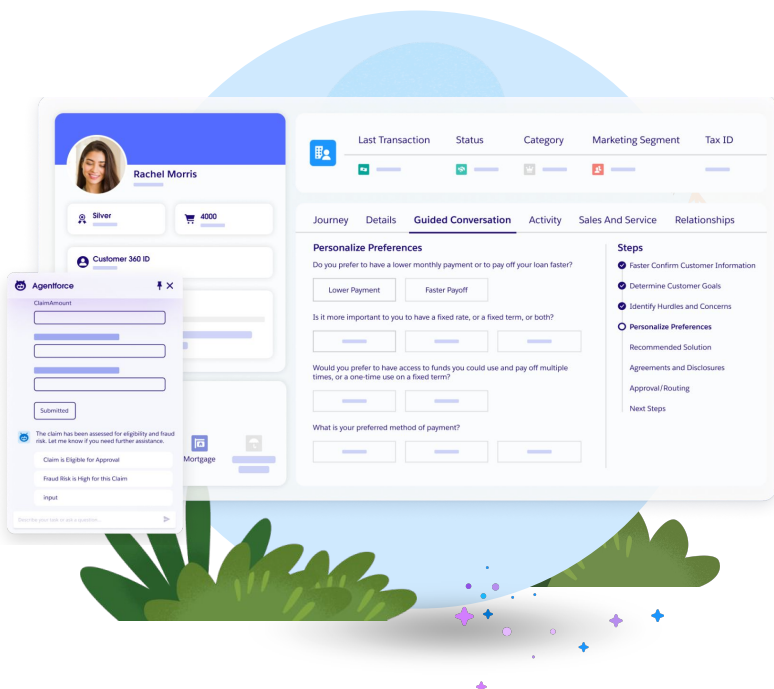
Rachel Morris

Silver

4000

Customer 360 ID

Agentforce

ClaimAmount

Submitted

The claim has been assessed for eligibility and fraud risk. Let me know if you need further assistance.

Claim is Eligible for Approval

Fraud Risk is High for this Claim

input

Describe your task or ask a question...

Mortgage

Last Transaction | Status | Category | Marketing Segment | Tax ID

Journey | Details | Guided Conversation | Activity | Sales And Service | Relationships

Personalize Preferences

Do you prefer to have a lower monthly payment or to pay off your loan faster?

Lower Payment

Faster Payoff

Is it more important to you to have a fixed rate, or a fixed term, or both?

Would you prefer to have access to funds you could use and pay off multiple times, or a one-time use on a fixed term?

What is your preferred method of payment?

Steps

Faster Confirm Customer Information

Determine Customer Goals

Identify Hurdles and Concerns

Personalize Preferences

Recommended Solution

Agreements and Disclosures

Approval/Routing

Next Steps